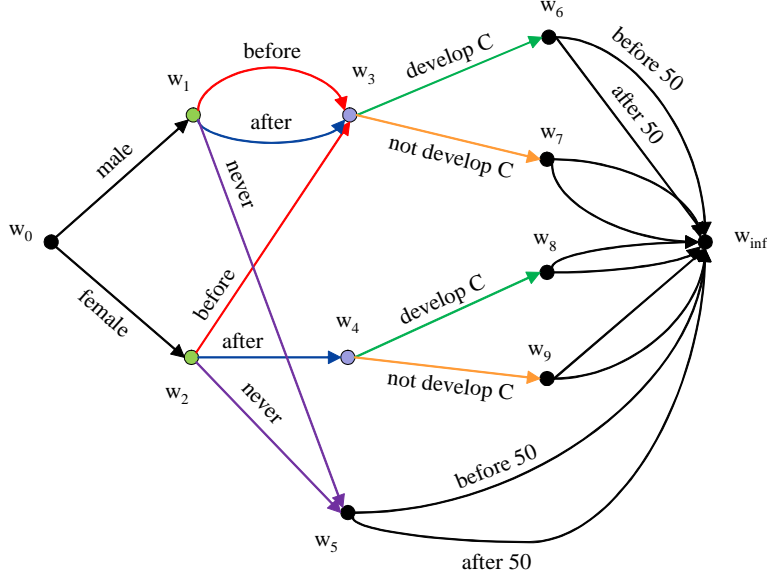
$w_0$
male
female
$w_1$
$w_2$
before
after
never
before
after
never
$w_3$
$w_4$
$w_5$
develop C
not develop C
develop C
not develop C
$w_6$
$w_7$
$w_8$
$w_9$
before 50
after 50
before 50
after 50
$w_{inf}$